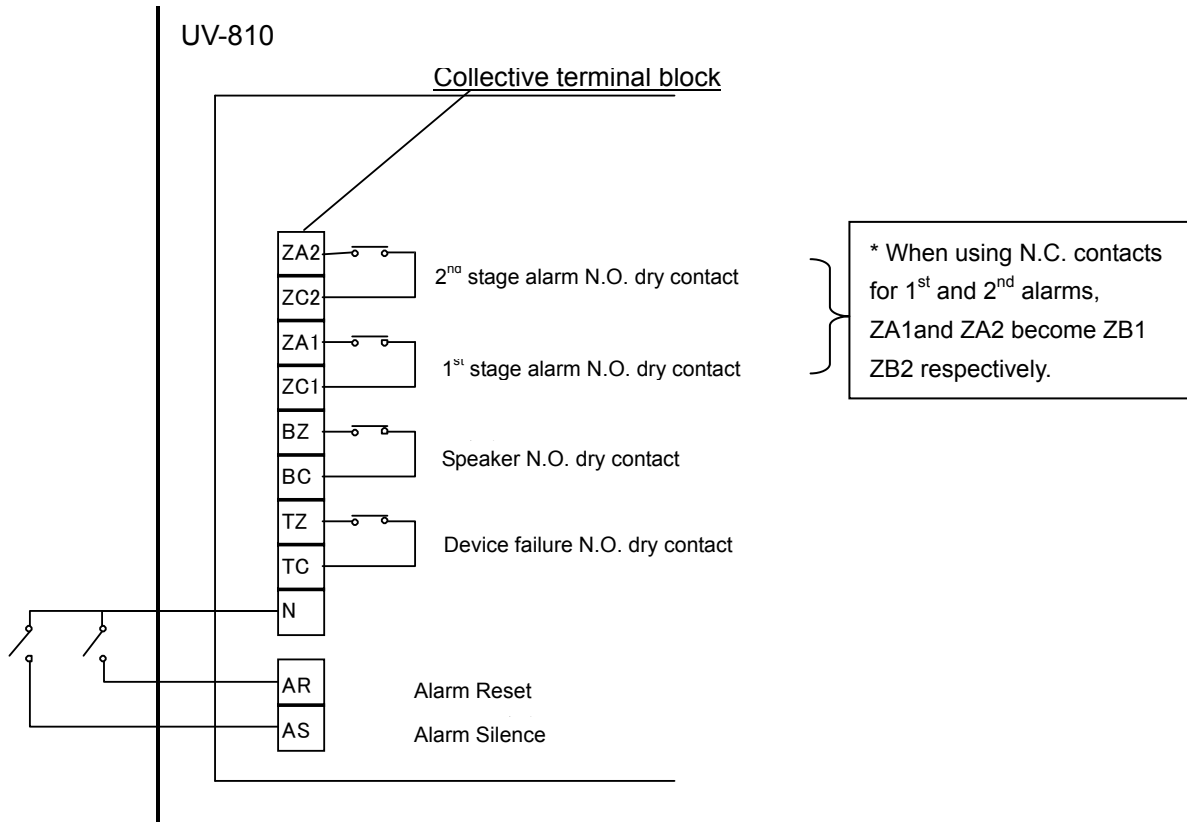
UV-810

Collective terminal block

ZA2
ZC2
ZA1
ZC1
BZ
BC
TZ
TC
N
AR
AS

2$^{nd}$ stage alarm N.O. dry contact

1$^{st}$ stage alarm N.O. dry contact

Speaker N.O. dry contact

Device failure N.O. dry contact

Alarm Reset

Alarm Silence

* When using N.C. contacts for 1$^{st}$ and 2$^{nd}$ alarms, ZA1and ZA2 become ZB1 ZB2 respectively.